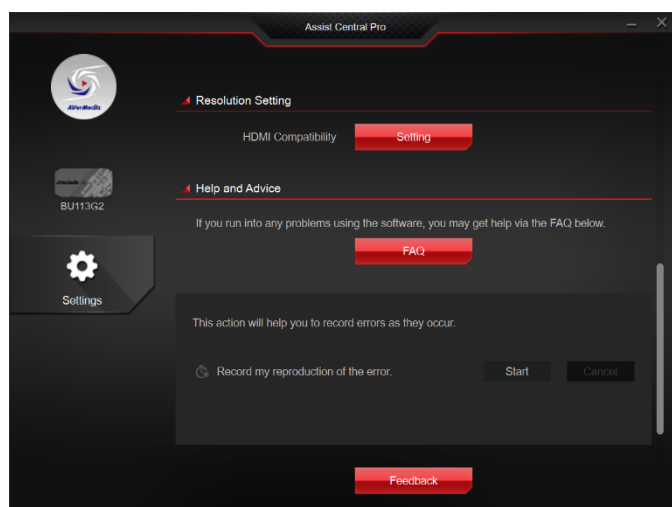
Assist Central Pro

AVerMedia

BU113G2

Settings

Resolution Setting

HDMI Compatibility

Setting

Help and Advice

If you run into any problems using the software, you may get help via the FAQ below.

FAQ

This action will help you to record errors as they occur.

Record my reproduction of the error.

Start

Cancel

Feedback